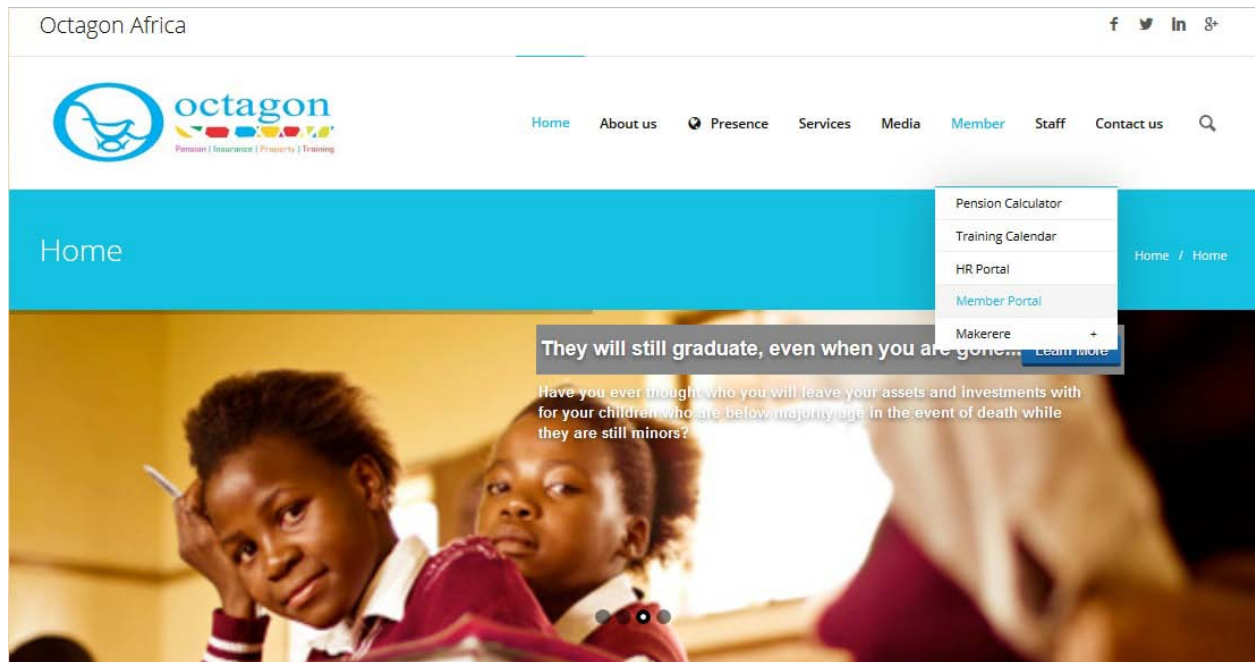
Octagon Africa

f in 8+

octagon

Pension | Insurance | Property | Training

Home About us Presence Services Media Member Staff Contact us

Pension Calculator
Training Calendar
HR Portal
Member Portal
Makerere +

Home

Home / Home

They will still graduate, even when you are gone... Learn More

Have you ever thought who you will leave your assets and investments with for your children who are below majority age in the event of death while they are still minors?